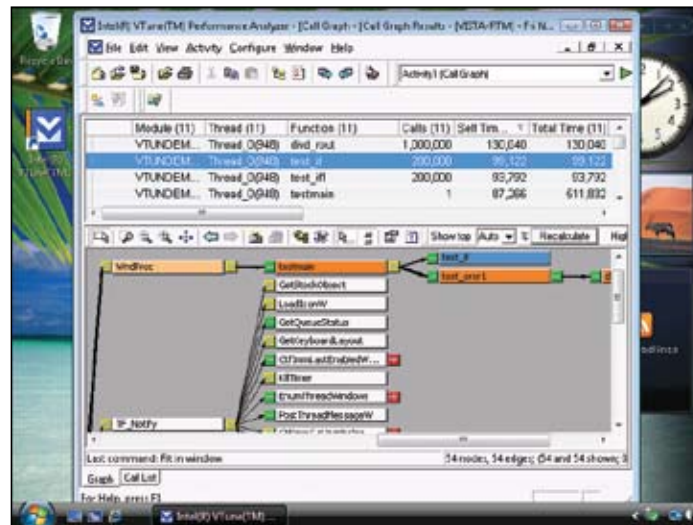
Intel(R) VTune(TM) Performance Analyzer - [Call Graph - [Call Graph Results - [VISTA-PTM] - Fs N...

File Edit View Activity Configure Window Help

Activity1 (Call Graph)

| Module (11) | Thread (11) | Function (11) | Calls (11) | Self Tim... | Total Time (11) |
|---|---|---|---|---|---|
| VTUNDEM... | Thread_0(948) | divd_rout | 1,000,000 | 130,040 | 130,040 |
| VTUNDEM... | Thread_0(948) | test_if | 200,000 | 99,122 | 99,122 |
| VTUNDEM... | Thread_0(948) | test_if1 | 200,000 | 93,792 | 93,792 |
| VTUNDEM... | Thread_0(948) | testmain | 1 | 87,366 | 611,832 |

Show top Auto % Recalculate Hig

WndProc

testmain

test_if

test_one1

GetStockObject

LoadIconW

GetQueueStatus

GetKeyboardLayout

CtfImmIsLastEnabledW...

KillTimer

EnumThreadWindows

PostThreadMessageW

IF_Notify

Last command: Fit in window

54 nodes, 54 edges; (54 and 54 shown; 0

Graph Call List

For Help, press F1

Intel(R) VTune(TM)...

Recycle Bin